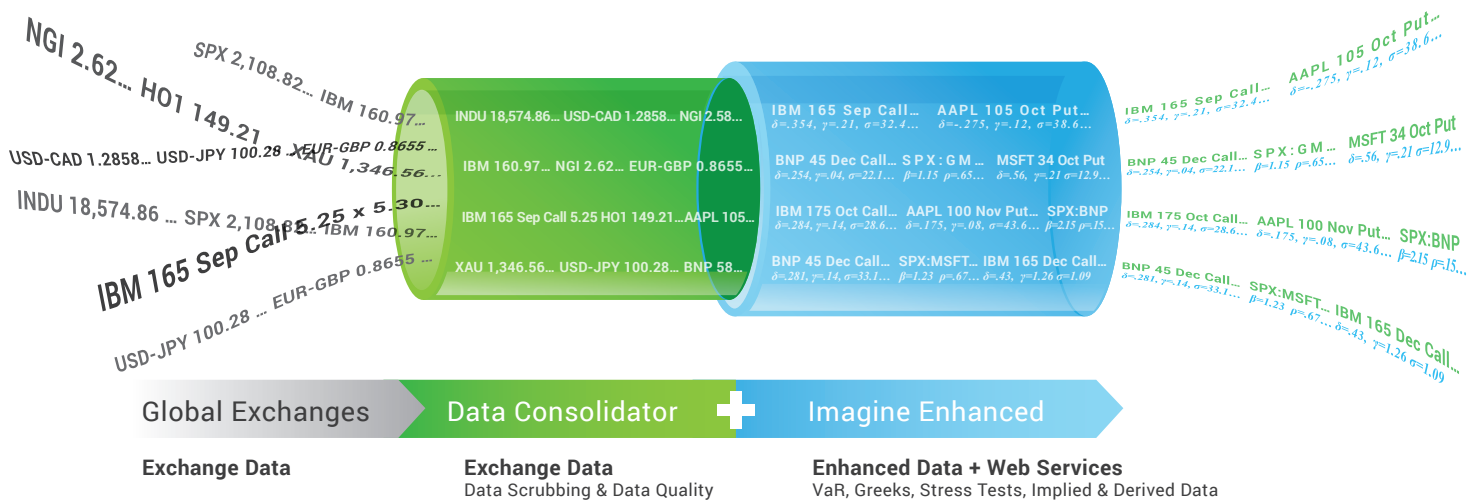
NGI 2.62... HO1 149.21

SPX 2,108.82... IBM 160.97...

USD-CAD 1.2858... USD-JPY 100.28 XEUR-GBP 0.8655 XAU 1,346.56...

INDU 18,574.86 ... SPX 2,108.82 5.25 x 5.30... IBM 160.97...

IBM 165 Sep Call

USD-JPY 100.28 ... EUR-GBP 0.8655

INDU 18,574.86... USD-CAD 1.2858... NGI 2.58...

IBM 160.97... NGI 2.62... EUR-GBP 0.8655...

IBM 165 Sep Call 5.25 HO1 149.21...AAPL 105...

XAU 1,346.56... USD-JPY 100.28... BNP 58...

IBM 165 Sep Call... $\delta$=.354, $\gamma$=.21, $\sigma$=32.4... AAPL 105 Oct Put... $\delta$=-.275, $\gamma$=.12, $\sigma$=38.6...

BNP 45 Dec Call... $\delta$=.254, $\gamma$=.04, $\sigma$=22.1... SPX:GM... $\beta$=1.15 $\rho$=.65... MSFT 34 Oct Put $\delta$=.56, $\gamma$=.21 $\sigma$=12.9...

IBM 175 Oct Call... $\delta$=.284, $\gamma$=.14, $\sigma$=28.6... AAPL 100 Nov Put... $\delta$=-.175, $\gamma$=.08, $\sigma$=43.6... SPX:BNP $\beta$=2.15 $\rho$=15...

BNP 45 Dec Call... $\delta$=.281, $\gamma$=.14, $\sigma$=33.1... SPX:MSFT... $\beta$=1.23 $\rho$=.67... IBM 165 Dec Call... $\delta$=.43, $\gamma$=1.26 $\sigma$=1.09

IBM 165 Sep Call... $\delta$=.354, $\gamma$=.21, $\sigma$=32.4... AAPL 105 Oct Put... $\delta$=-.275, $\gamma$=.12, $\sigma$=38.6...

BNP 45 Dec Call... $\delta$=.254, $\gamma$=.04, $\sigma$=22.1... SPX:GM... $\beta$=1.15 $\rho$=.65... MSFT 34 Oct Put $\delta$=.56, $\gamma$=.21 $\sigma$=12.9...

IBM 175 Oct Call... $\delta$=.284, $\gamma$=.14, $\sigma$=28.6... AAPL 100 Nov Put... $\delta$=-.175, $\gamma$=.08, $\sigma$=43.6... SPX:BNP $\beta$=2.15 $\rho$=15...

BNP 45 Dec Call... $\delta$=.281, $\gamma$=.14, $\sigma$=33.1... SPX:MSFT... $\beta$=1.23 $\rho$=.67... IBM 165 Dec Call... $\delta$=.43, $\gamma$=1.26 $\sigma$=1.09

Global Exchanges | Data Consolidator + Imagine Enhanced

Exchange Data

Exchange Data
Data Scrubbing & Data Quality

Enhanced Data + Web Services
VaR, Greeks, Stress Tests, Implied & Derived Data